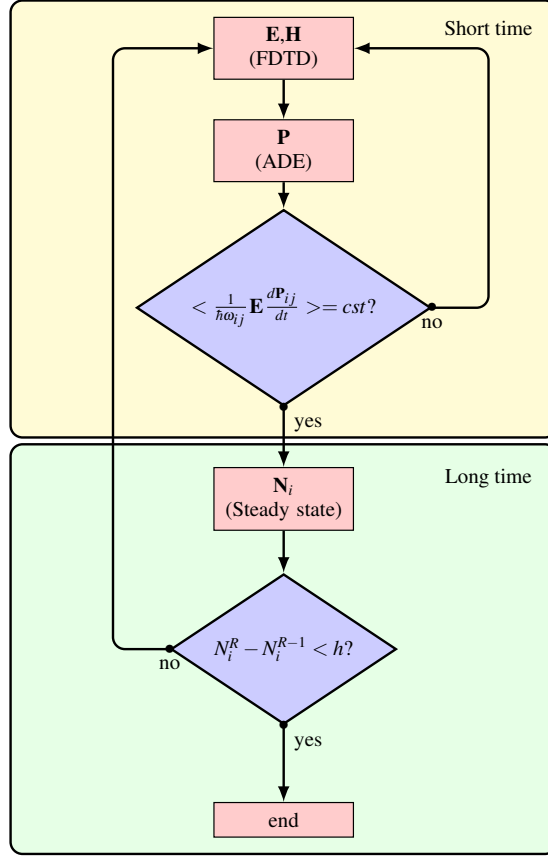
Short time

$\mathbf{E},\mathbf{H}$
(FDTD)

$\mathbf{P}$
(ADE)

$< \frac{1}{\hbar\omega_{ij}} \mathbf{E} \frac{d\mathbf{P}_{ij}}{dt} >= cst?$

no

yes

Long time

$\mathbf{N}_i$
(Steady state)

$N_i^R - N_i^{R-1} < h?$

no

yes

end